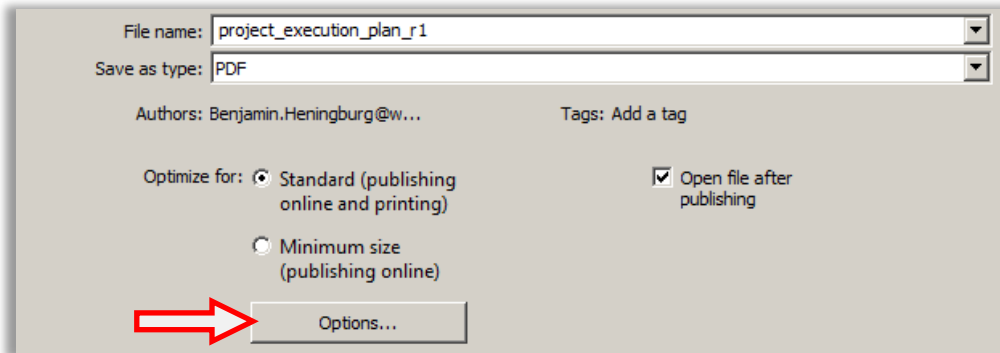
File name: project_execution_plan_r1

Save as type: PDF

Authors: Benjamin.Heningburg@w...

Tags: Add a tag

Optimize for: Standard (publishing online and printing)

Minimum size (publishing online)

Open file after publishing

Options...